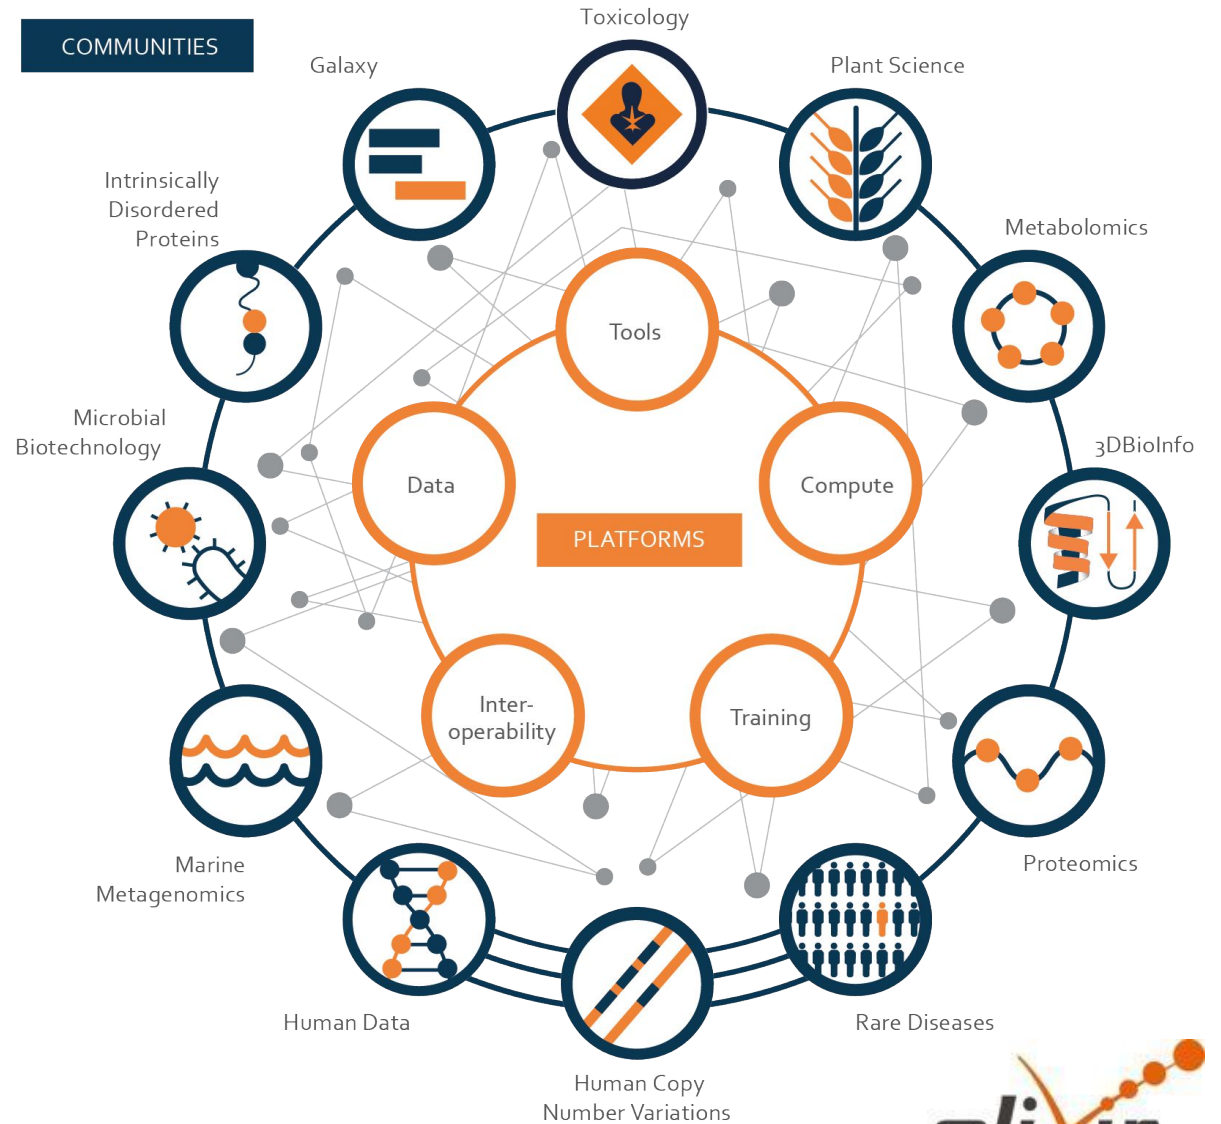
COMMUNITIES

Toxicology

Galaxy

Plant Science

Intrinsically Disordered Proteins

Metabolomics

Microbial Biotechnology

3DBioInfo

Tools

Data

Compute

PLATFORMS

Inter-operability

Training

Marine Metagenomics

Proteomics

Human Data

Rare Diseases

Human Copy Number Variations

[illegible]